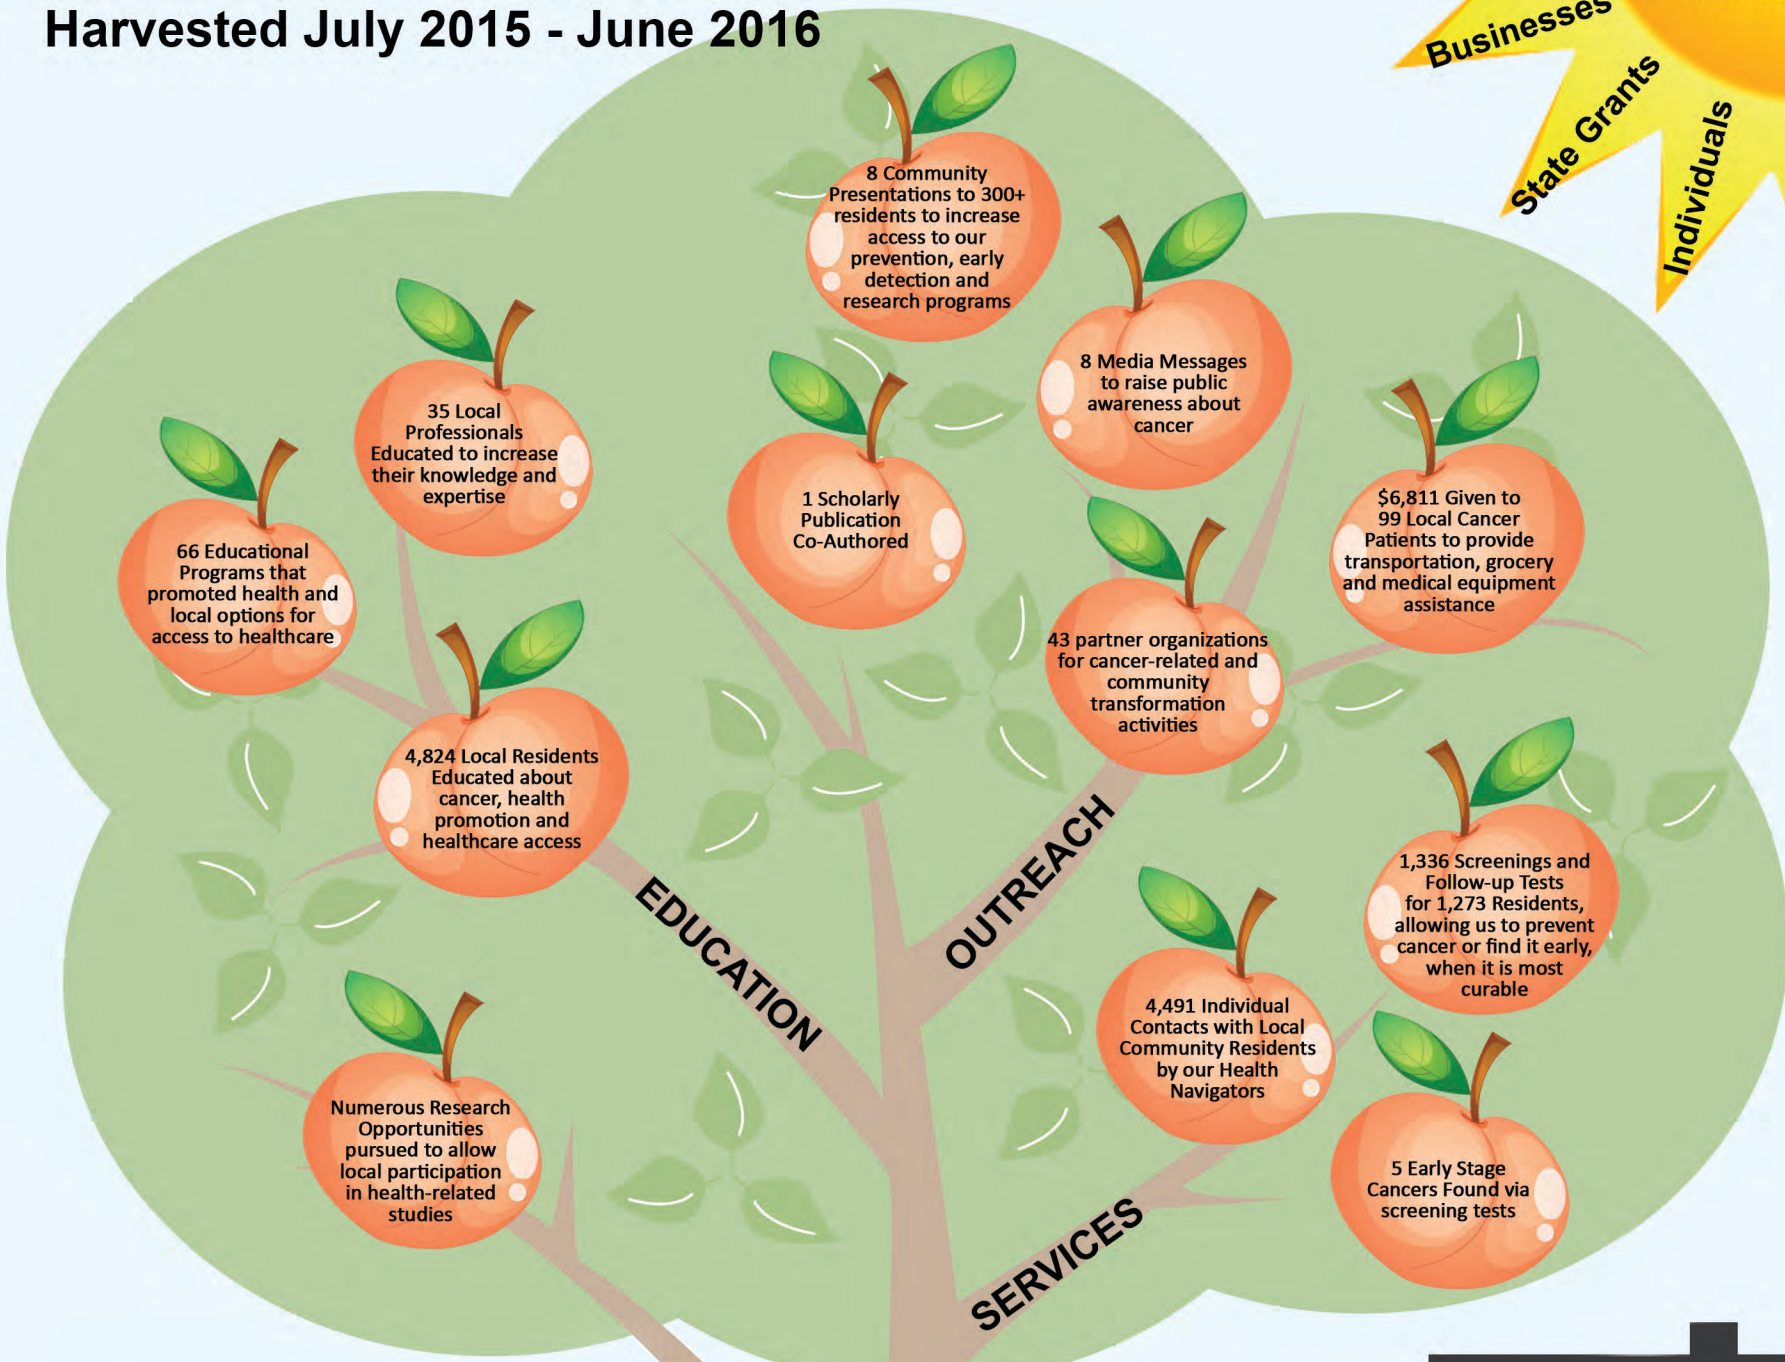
Harvested July 2015 - June 2016

Businesses
State Grants
Individuals

8 Community Presentations to 300+ residents to increase access to our prevention, early detection and research programs

8 Media Messages to raise public awareness about cancer

35 Local Professionals Educated to increase their knowledge and expertise

1 Scholarly Publication Co-Authored

$6,811 Given to 99 Local Cancer Patients to provide transportation, grocery and medical equipment assistance

66 Educational Programs that promoted health and local options for access to healthcare

43 partner organizations for cancer-related and community transformation activities

4,824 Local Residents Educated about cancer, health promotion and healthcare access

1,336 Screenings and Follow-up Tests for 1,273 Residents, allowing us to prevent cancer or find it early, when it is most curable

EDUCATION

OUTREACH

4,491 Individual Contacts with Local Community Residents by our Health Navigators

Numerous Research Opportunities pursued to allow local participation in health-related studies

5 Early Stage Cancers Found via screening tests

SERVICES